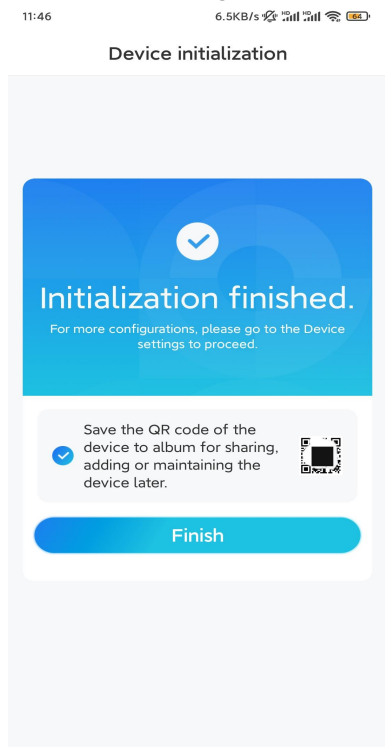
11:46

6.5KB/s HD HD 64

Device initialization

Initialization finished.

For more configurations, please go to the Device settings to proceed.

Save the QR code of the device to album for sharing, adding or maintaining the device later.

Finish